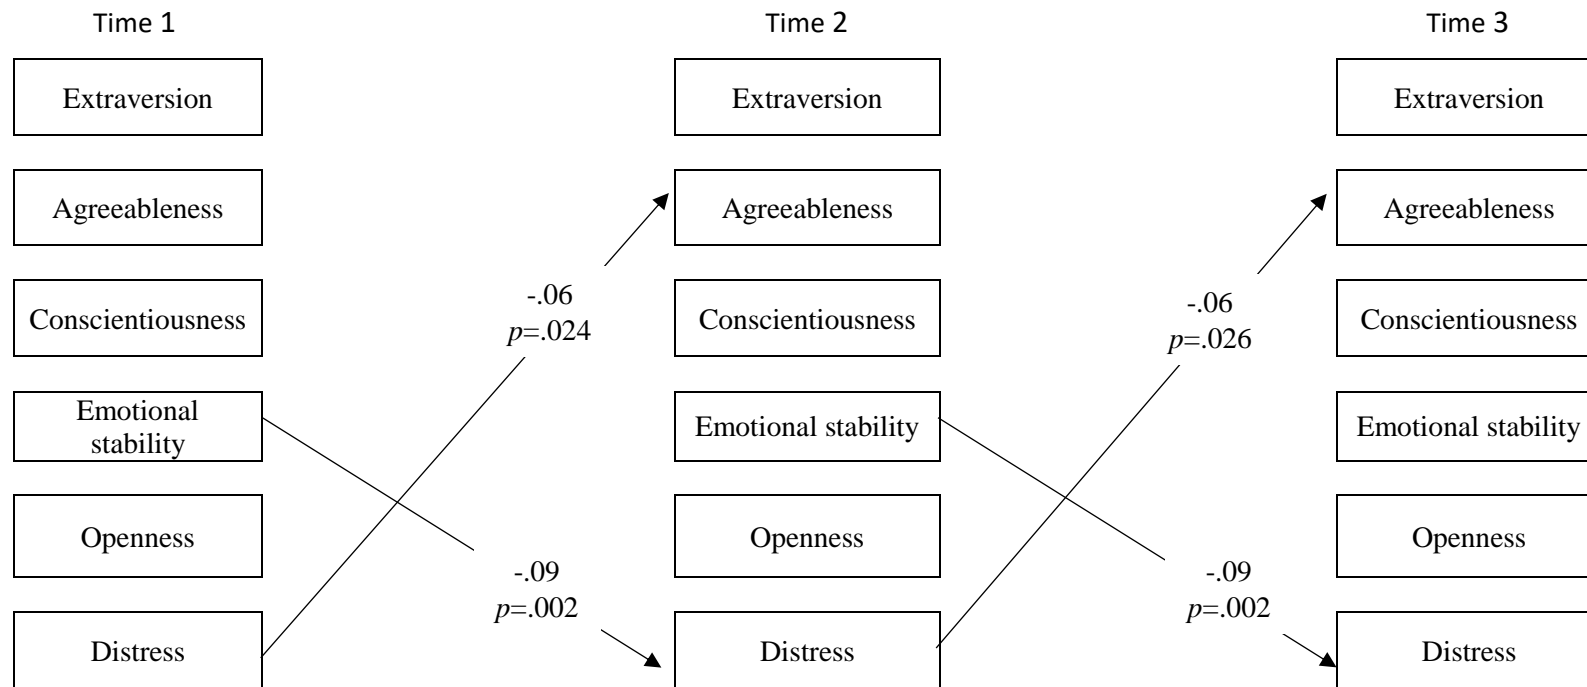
Time 1

Extraversion

Agreeableness

Conscientiousness

Emotional stability

Openness

Distress

-.06
*p*=.024

-.09
*p*=.002

Time 2

Extraversion

Agreeableness

Conscientiousness

Emotional stability

Openness

Distress

-.06
*p*=.026

-.09
*p*=.002

Time 3

Extraversion

Agreeableness

Conscientiousness

Emotional stability

Openness

Distress